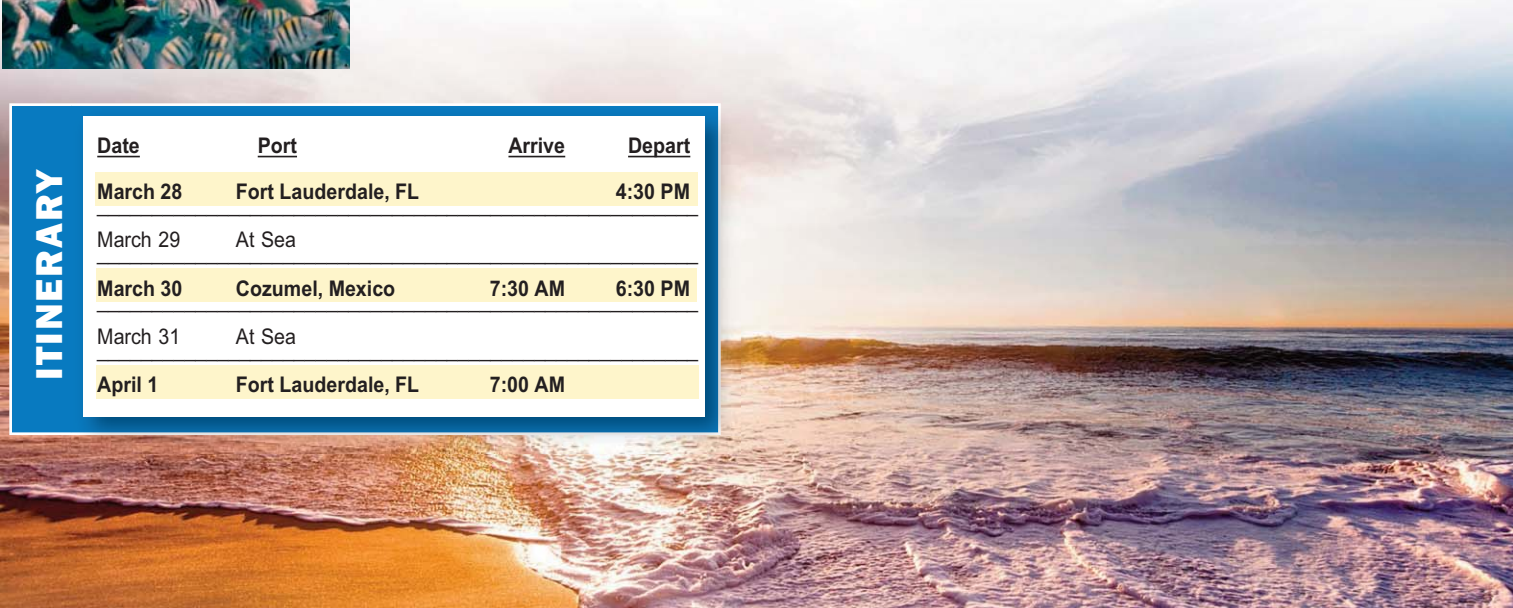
ITINERARY

| Date | Port | Arrive | Depart |
|---|---|---|---|
| March 28 | Fort Lauderdale, FL | | 4:30 PM |
| March 29 | At Sea | | |
| March 30 | Cozumel, Mexico | 7:30 AM | 6:30 PM |
| March 31 | At Sea | | |
| April 1 | Fort Lauderdale, FL | 7:00 AM | |